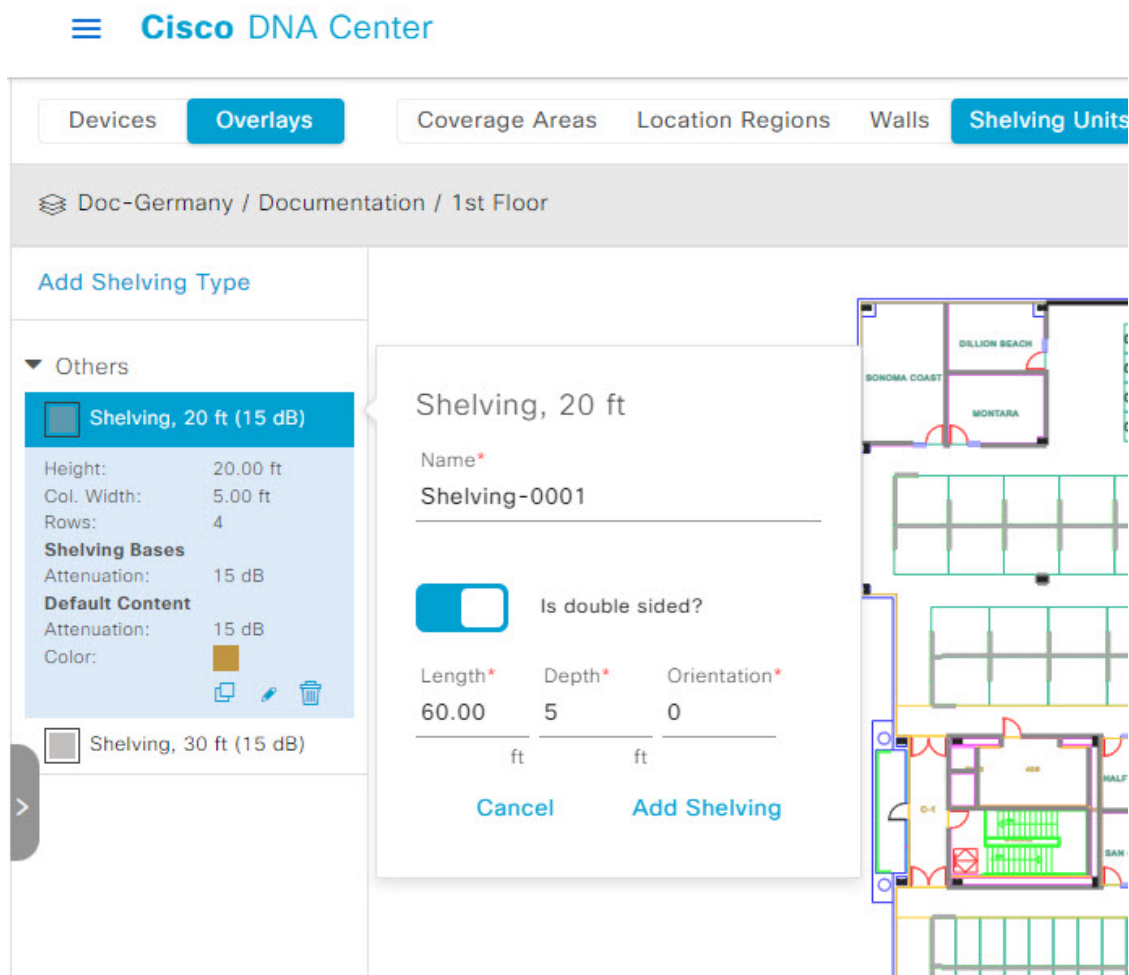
Cisco DNA Center

Devices Overlays

Coverage Areas Location Regions Walls Shelving Units

Doc-Germany / Documentation / 1st Floor

Add Shelving Type

Others

Shelving, 20 ft (15 dB)

Height: 20.00 ft
Col. Width: 5.00 ft
Rows: 4
Shelving Bases
Attenuation: 15 dB
Default Content
Attenuation: 15 dB
Color:

Shelving, 30 ft (15 dB)

Shelving, 20 ft

Name*
Shelving-0001

Is double sided?

Length* Depth* Orientation*
60.00 5 0
ft ft

Cancel Add Shelving

DILLION BEACH
SONOMA COAST
MONTARA
HALF
SAN
C-1